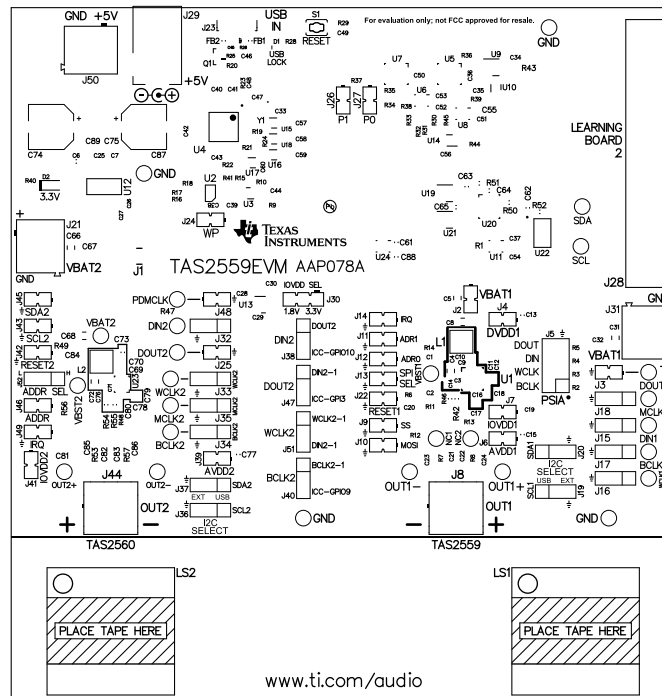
GND +5V
J29
USB IN
S1
RESET
For evaluation only; not FCC approved for resale.
GND
J23
FB2
FB1
D1
R28
R29
C49
USB LOCK
Q1L
R20
J50
+5V
C40
C41
C47
C33
Y1
R19
R24
U4
C42
C57
U15
C58
C59
U16
R21
C43
R22
R41
R15
U17
C48
U2
C39
U3
R9
R10
C44
C74
C6
C25
C7
C89
C75
C87
GND
R40
D2
3.3V
U12
R17
R16
J24
WP
TEXAS INSTRUMENTS
J26
J27
P1
P0
R35
R37
R34
R38
U7
C50
U6
C52
C53
C55
U5
R36
U9
C34
R43
IU10
U8
U14
C56
R44
C63
R51
C64
C62
R52
C65
U19
U20
R50
U21
C61
C88
U24
R1
U11
C37
C54
U22
SDA
SCL
LEARNING BOARD 2
J21
C66
C67
GND
VBAT2
J1
TAS2559EVM AAP078A
J28
J45
SDA2
J43
SCL2
C68
VBAT2
J42
RESET2
C84
C73
L2
ADDR SEL
J46
R56
ADDR
VBST2
U23
C70
C69
C79
J49
IRQ
J41
IOVDD2
C81
OUT2+
J44
OUT2
+
OUT2-
PDMCLK
R47
DIN2
DOUT2
WCLK2
MCLK2
BCLK2
C28
U13
C29
C30
J48
J32
J25
J33
J35
J34
J39
AVDD2
C77
J37
SDA2
EXT USB
J36
SCL2
I2C SELECT
TAS2560
IOVDD SEL
J30
1.8V 3.3V
DIN2
J38
DOUT2
ICC-GPIO10
DOUT2
J47
DIN2-1
ICC-GPI3
WCLK2
J51
WCLK2-1
DIN2-1
BCLK2
J40
BCLK2-1
ICC-GPIO9
GND
J14
IRQ
J11
ADR1
J12
ADR0
J13
SPI SEL
J22
RESET1
R8
C20
J9
SS
J10
MOSI
R12
C51
VBAT1
J4
DVDD1
C13
L1
R14
C1
C10
C9
C2
U1
C3
R11
C16
C17
R13
R42
J7
IOVDD1
C18
C19
J6
AVDD1
C15
NC1
NC2
OUT1-
J8
OUT1
OUT1+
TAS2559
J5
DOUT
DIN
WCLK
BCLK
PSIA
R5
R4
R3
R2
J31
C32
C31
VBAT1
J3
DOUT
J18
MCLK
J15
DIN1
J17
BCLK
J16
J20
I2C SELECT
USB EXT
SDA1
SCL
J19
GND
GN
LS2
PLACE TAPE HERE
LS1
PLACE TAPE HERE
www.ti.com/audio